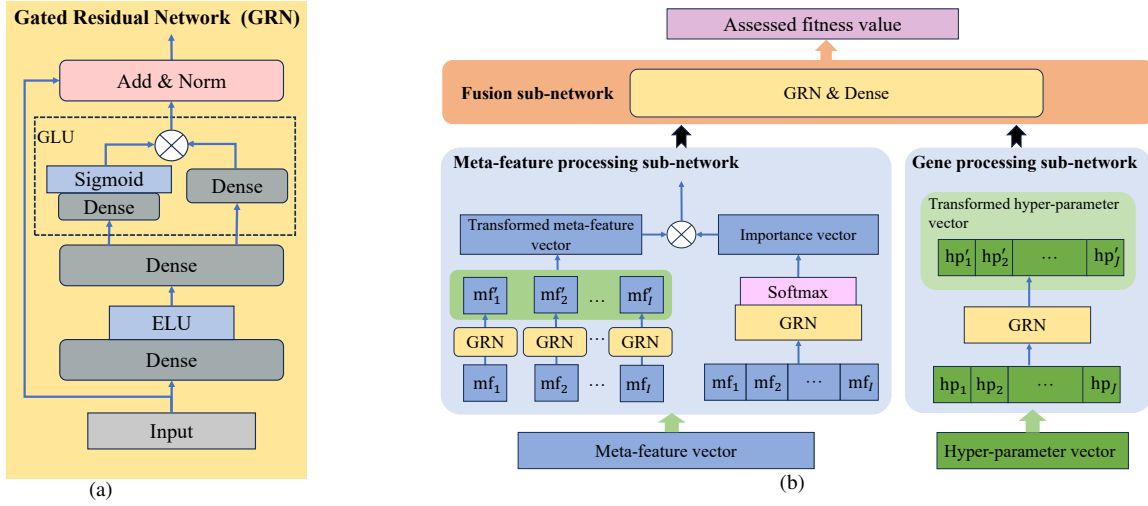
Gated Residual Network (GRN)

Add & Norm

GLU

Sigmoid

Dense

Dense

Dense

ELU

Dense

Input

(a)

Assessed fitness value

Fusion sub-network

GRN & Dense

Meta-feature processing sub-network

Transformed meta-feature vector

Importance vector

$mf'_1$ $mf'_2$ … $mf'_I$

Softmax

GRN

GRN GRN … GRN

$mf_1$ $mf_2$ … $mf_I$

$mf_1$ $mf_2$ … $mf_I$

Meta-feature vector

Gene processing sub-network

Transformed hyper-parameter vector

$hp'_1$ $hp'_2$ … $hp'_J$

GRN

$hp_1$ $hp_2$ … $hp_J$

Hyper-parameter vector

(b)